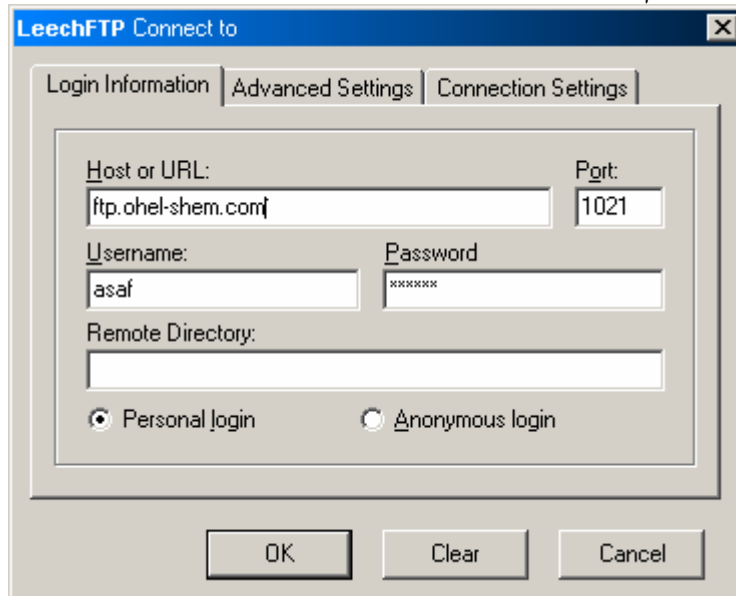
LeechFTP Connect to

Login Information | Advanced Settings | Connection Settings

Host or URL:
ftp.ohel-shem.com

Port:
1021

Username:
asaf

Password
******

Remote Directory:

Personal login

Anonymous login

OK

Clear

Cancel